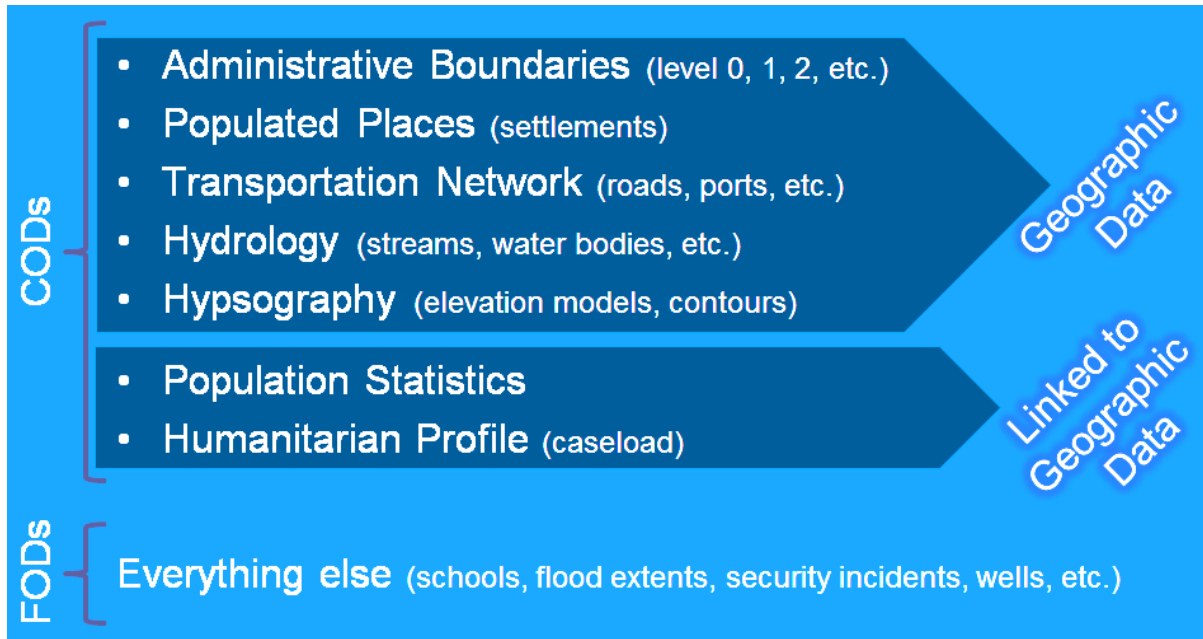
CODs

• Administrative Boundaries (level 0, 1, 2, etc.)
• Populated Places (settlements)
• Transportation Network (roads, ports, etc.)
• Hydrology (streams, water bodies, etc.)
• Hypsography (elevation models, contours)

Geographic Data

• Population Statistics
• Humanitarian Profile (caseload)

Linked to Geographic Data

FODs

Everything else (schools, flood extents, security incidents, wells, etc.)